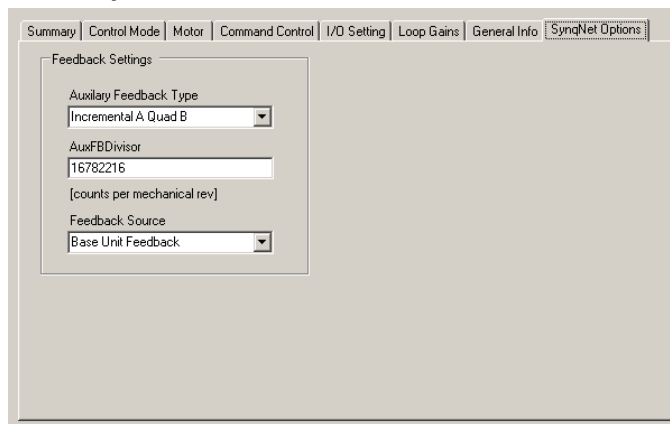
Summary | Control Mode | Motor | Command Control | I/O Setting | Loop Gains | General Info | SynqNet Options

Feedback Settings

Auxilary Feedback Type

Incremental A Quad B

AuxFBDivisor

16782216

[counts per mechanical rev]

Feedback Source

Base Unit Feedback